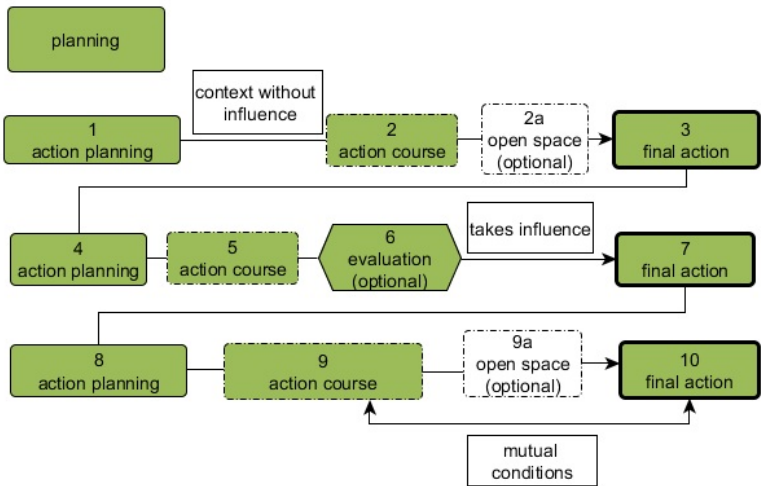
planning

context without influence

1
action planning

2
action course

2a
open space
(optional)

3
final action

4
action planning

5
action course

6
evaluation
(optional)

takes influence

7
final action

8
action planning

9
action course

9a
open space
(optional)

10
final action

mutual conditions